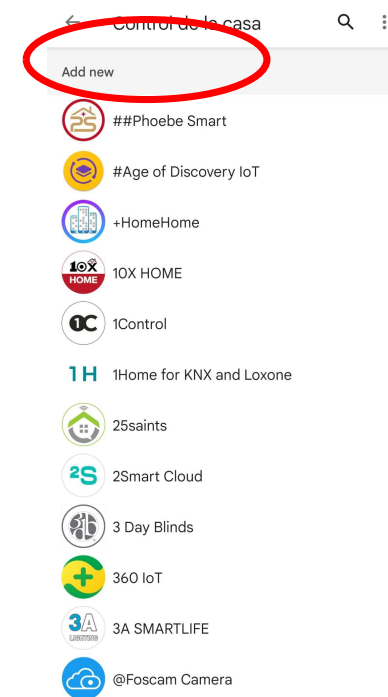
Control de la casa

Add new

##Phoebe Smart

#Age of Discovery IoT

+HomeHome

10X HOME

1Control

1Home for KNX and Loxone

25saints

2Smart Cloud

3 Day Blinds

360 IoT

3A SMARTLIFE

@Foscam Camera